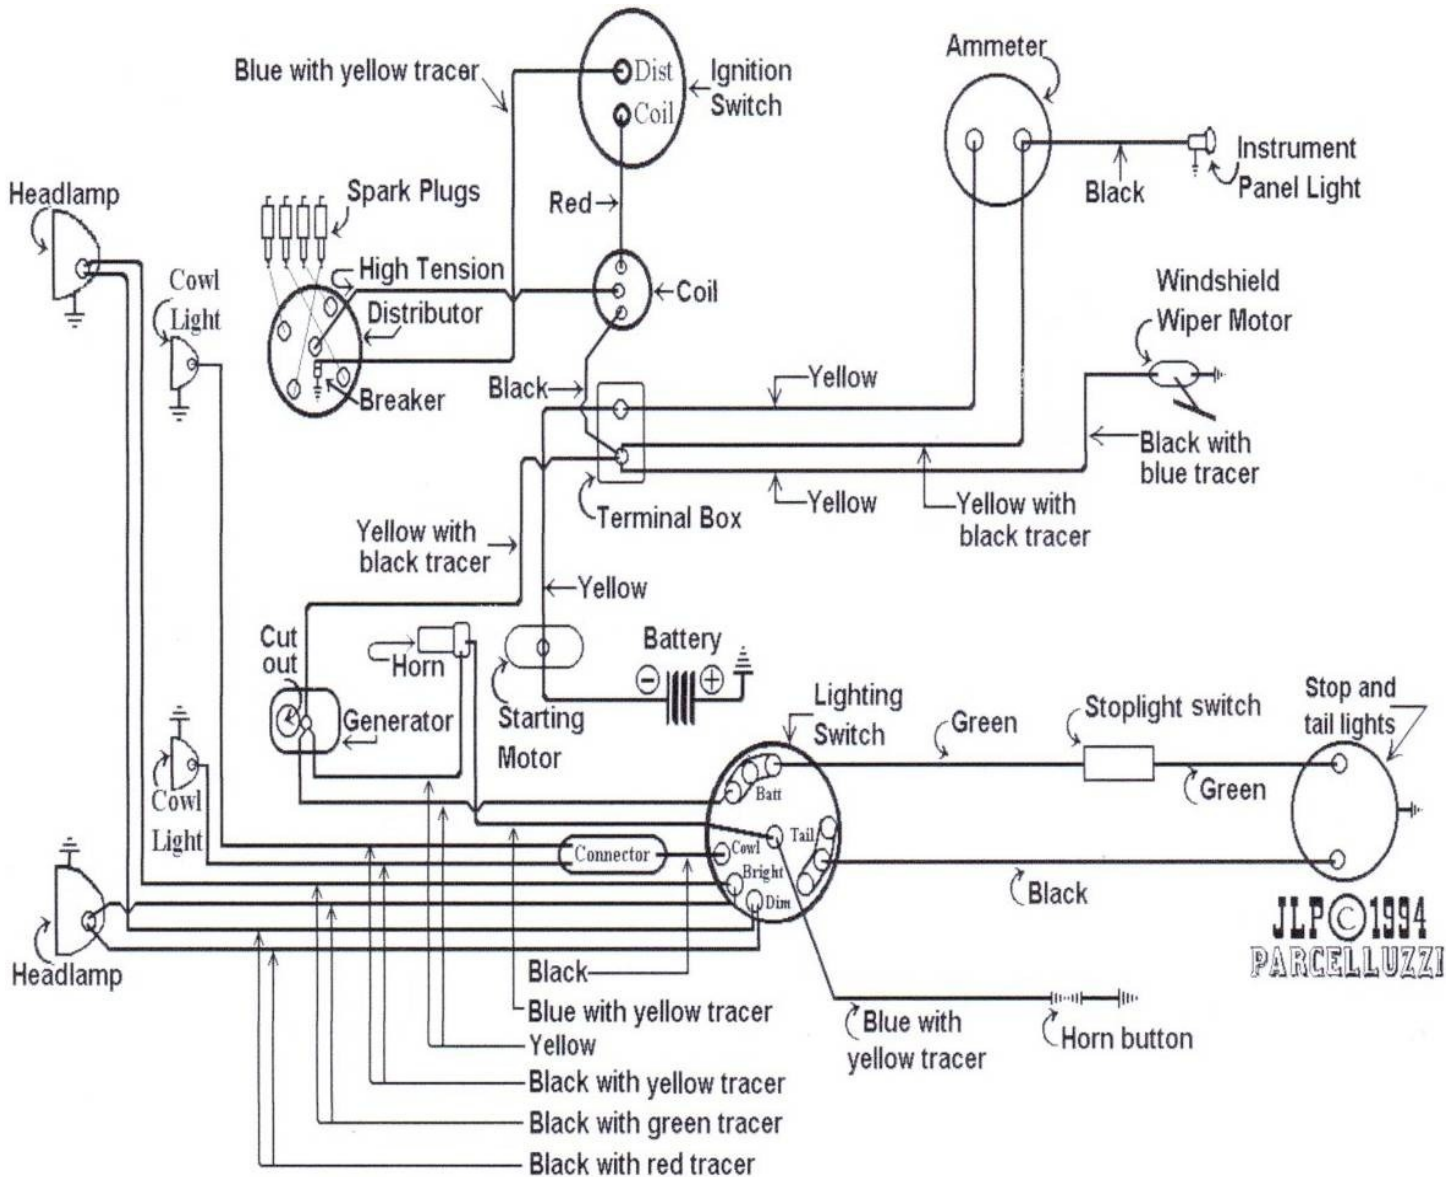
Blue with yellow tracer

Dist
Coil
Ignition Switch

Ammeter

Instrument Panel Light

Black

Headlamp

Spark Plugs

Red

High Tension

Coil

Cowl Light

Distributor

Windshield Wiper Motor

Breaker

Black

Yellow

Black with blue tracer

Terminal Box

Yellow

Yellow with black tracer

Yellow with black tracer

Yellow

Cut out

Horn

Battery

Generator

Starting Motor

Lighting Switch

Green

Stoplight switch

Stop and tail lights

Batt

Green

Cowl Light

Tail

Connector

Cowl
Bright
Dim

Black

JLP©1994
PARCELLUZZI

Headlamp

Black

Blue with yellow tracer

Yellow

Black with yellow tracer

Black with green tracer

Black with red tracer

Blue with yellow tracer

Horn button